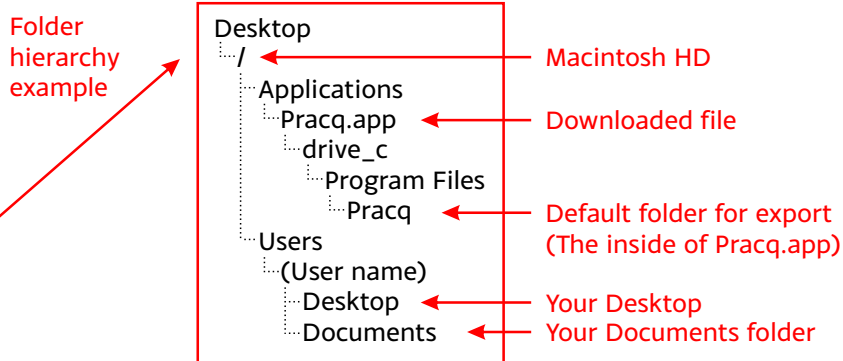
Folder hierarchy example

Desktop
/
Applications
Pracq.app
drive_c
Program Files
Pracq
Users
(User name)
Desktop
Documents

Macintosh HD
Downloaded file
Default folder for export (The inside of Pracq.app)
Your Desktop
Your Documents folder